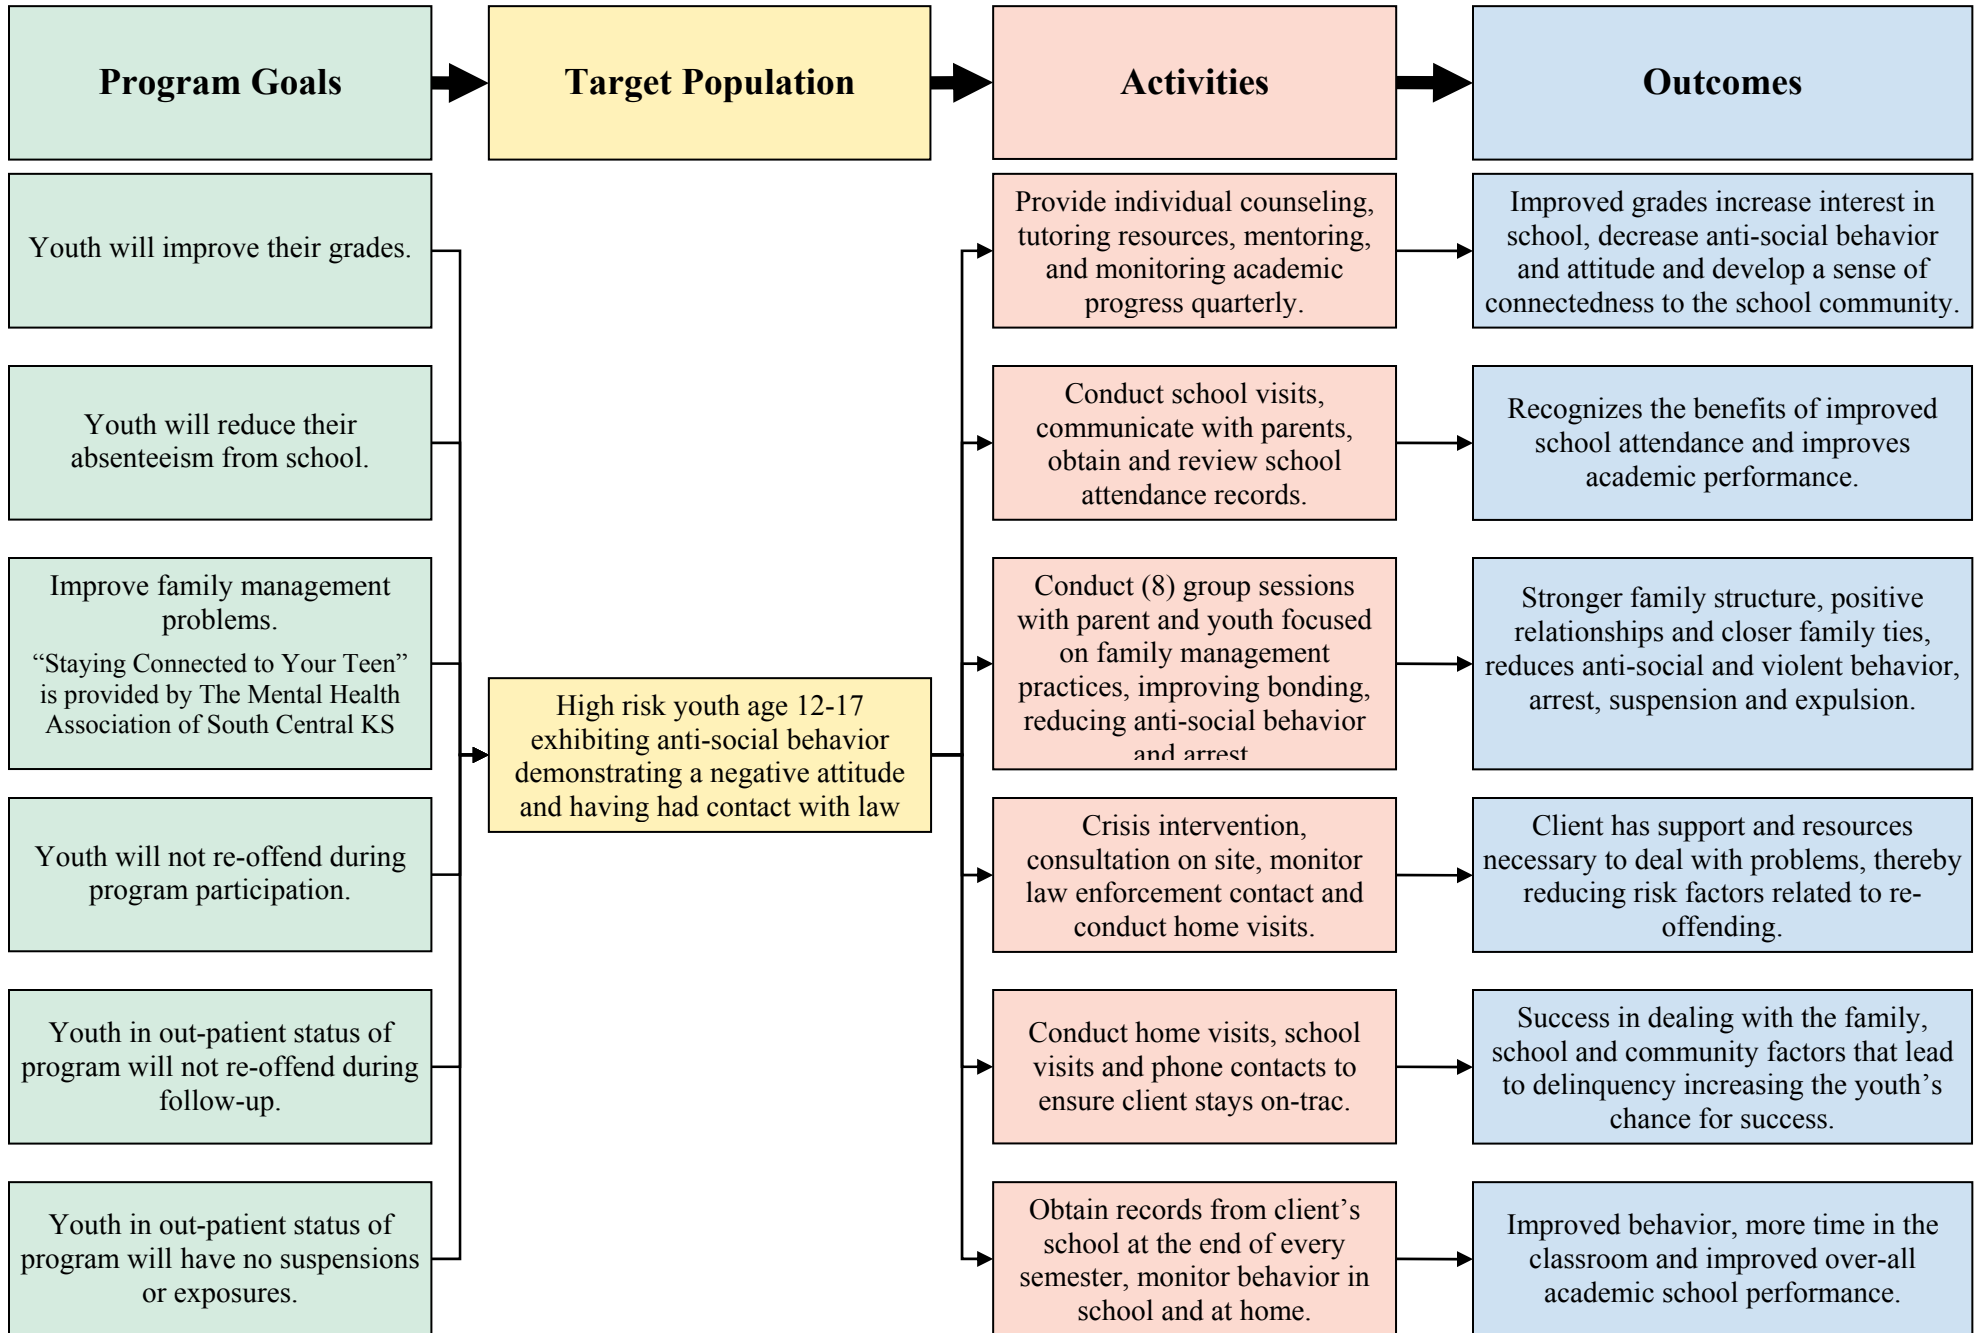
Program Goals

Target Population

Activities

Outcomes

Youth will improve their grades.

Provide individual counseling, tutoring resources, mentoring, and monitoring academic progress quarterly.

Improved grades increase interest in school, decrease anti-social behavior and attitude and develop a sense of connectedness to the school community.

Youth will reduce their absenteeism from school.

Conduct school visits, communicate with parents, obtain and review school attendance records.

Recognizes the benefits of improved school attendance and improves academic performance.

Improve family management problems.

"Staying Connected to Your Teen" is provided by The Mental Health Association of South Central KS

Conduct (8) group sessions with parent and youth focused on family management practices, improving bonding, reducing anti-social behavior and arrest

Stronger family structure, positive relationships and closer family ties, reduces anti-social and violent behavior, arrest, suspension and expulsion.

High risk youth age 12-17 exhibiting anti-social behavior demonstrating a negative attitude and having had contact with law

Youth will not re-offend during program participation.

Crisis intervention, consultation on site, monitor law enforcement contact and conduct home visits.

Client has support and resources necessary to deal with problems, thereby reducing risk factors related to re-offending.

Youth in out-patient status of program will not re-offend during follow-up.

Conduct home visits, school visits and phone contacts to ensure client stays on-trac.

Success in dealing with the family, school and community factors that lead to delinquency increasing the youth's chance for success.

Youth in out-patient status of program will have no suspensions or exposures.

Obtain records from client's school at the end of every semester, monitor behavior in school and at home.

Improved behavior, more time in the classroom and improved over-all academic school performance.